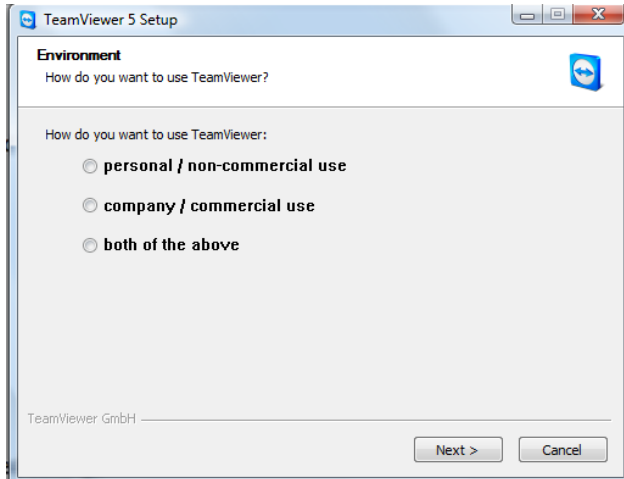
TeamViewer 5 Setup

Environment
How do you want to use TeamViewer?

How do you want to use TeamViewer:

personal / non-commercial use

company / commercial use

both of the above

TeamViewer GmbH

Next >

Cancel